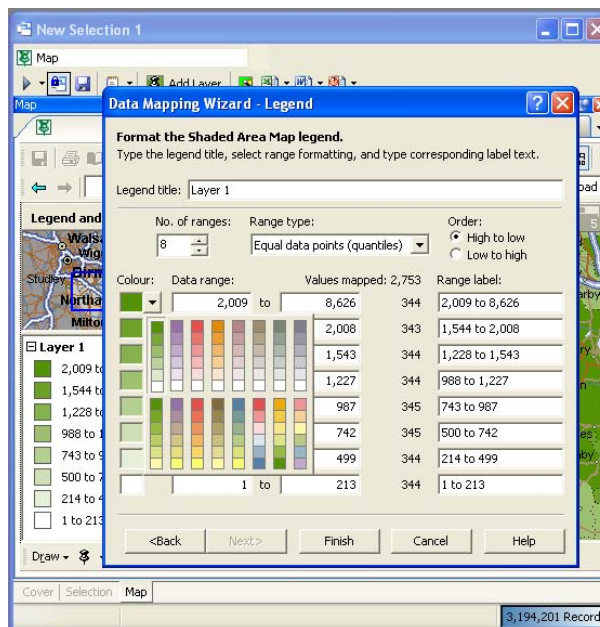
New Selection 1

Map

Add Layer

Map

Data Mapping Wizard - Legend

Format the Shaded Area Map legend.
Type the legend title, select range formatting, and type corresponding label text.

Legend title: Layer 1

No. of ranges: 8

Range type: Equal data points (quantiles)

Order:
High to low
Low to high

Colour: Data range: Values mapped: 2,753 Range label:

| | | | | | |
|---|---|---|---|---|---|
| | 2,009 | to | 8,626 | 344 | 2,009 to 8,626 |
| | | | 2,008 | 343 | 1,544 to 2,008 |
| | | | 1,543 | 344 | 1,228 to 1,543 |
| | | | 1,227 | 344 | 988 to 1,227 |
| | | | 987 | 345 | 743 to 987 |
| | | | 742 | 345 | 500 to 742 |
| | | | 499 | 344 | 214 to 499 |
| | 1 | to | 213 | 344 | 1 to 213 |

<Back Next> Finish Cancel Help

Legend and

Walsa
Wig
Birm
Studley
Northa
Milto

Layer 1
2,009 to
1,544 to
1,228 to
988 to 1
743 to 9
500 to 7
214 to 4
1 to 213

Draw

Cover Selection Map

3,194,201 Record

oad
arby
tes
aby